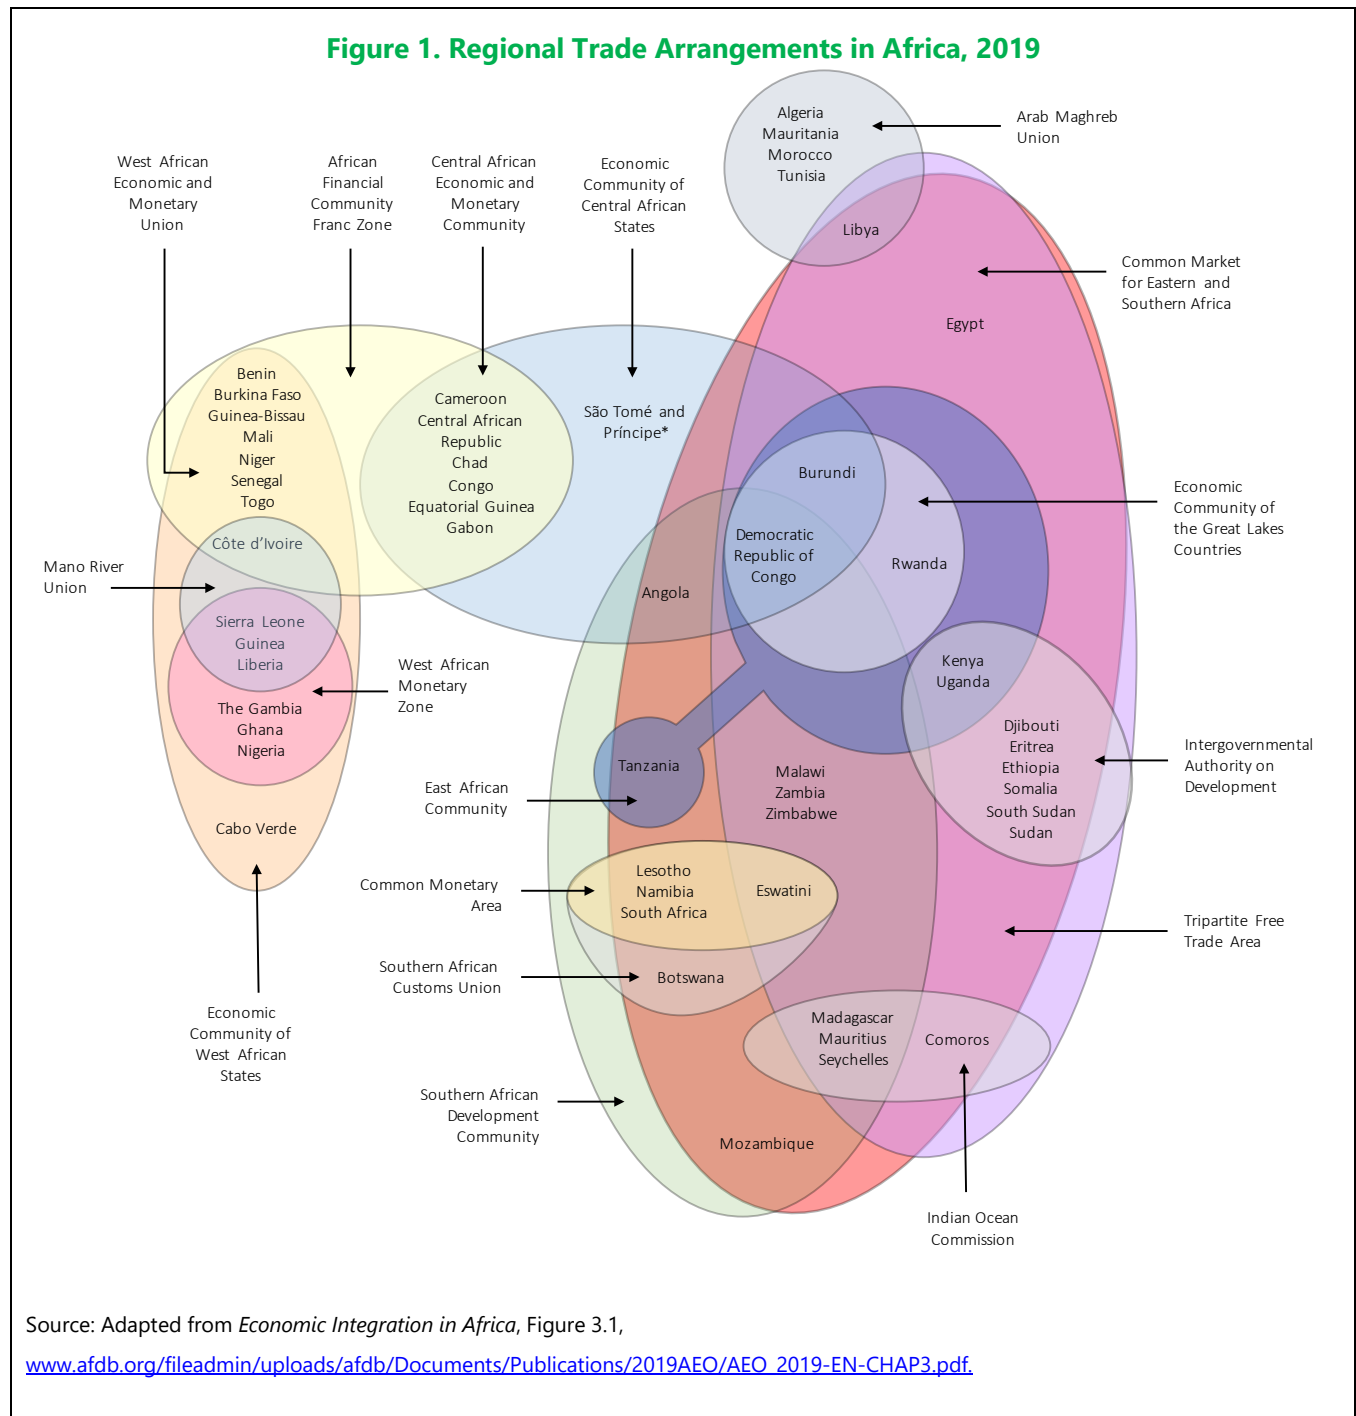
Figure 1. Regional Trade Arrangements in Africa, 2019

Algeria
Mauritania
Morocco
Tunisia

Arab Maghreb Union

Libya

West African Economic and Monetary Union

African Financial Community Franc Zone

Central African Economic and Monetary Community

Economic Community of Central African States

Common Market for Eastern and Southern Africa

Egypt

Benin
Burkina Faso
Guinea-Bissau
Mali
Niger
Senegal
Togo

Cameroon
Central African Republic
Chad
Congo
Equatorial Guinea
Gabon

São Tomé and Príncipe*

Burundi

Economic Community of the Great Lakes Countries

Democratic Republic of Congo

Rwanda

Côte d'Ivoire

Mano River Union

Angola

Sierra Leone
Guinea
Liberia

West African Monetary Zone

Kenya
Uganda

The Gambia
Ghana
Nigeria

Djibouti
Eritrea
Ethiopia
Somalia
South Sudan
Sudan

Intergovernmental Authority on Development

Tanzania

Malawi
Zambia
Zimbabwe

East African Community

Cabo Verde

Lesotho
Namibia
South Africa

Eswatini

Common Monetary Area

Tripartite Free Trade Area

Southern African Customs Union

Botswana

Economic Community of West African States

Madagascar
Mauritius
Seychelles

Comoros

Southern African Development Community

Mozambique

Indian Ocean Commission

Source: Adapted from *Economic Integration in Africa*, Figure 3.1, www.afdb.org/fileadmin/uploads/afdb/Documents/Publications/2019AEO/AEO_2019-EN-CHAP3.pdf.